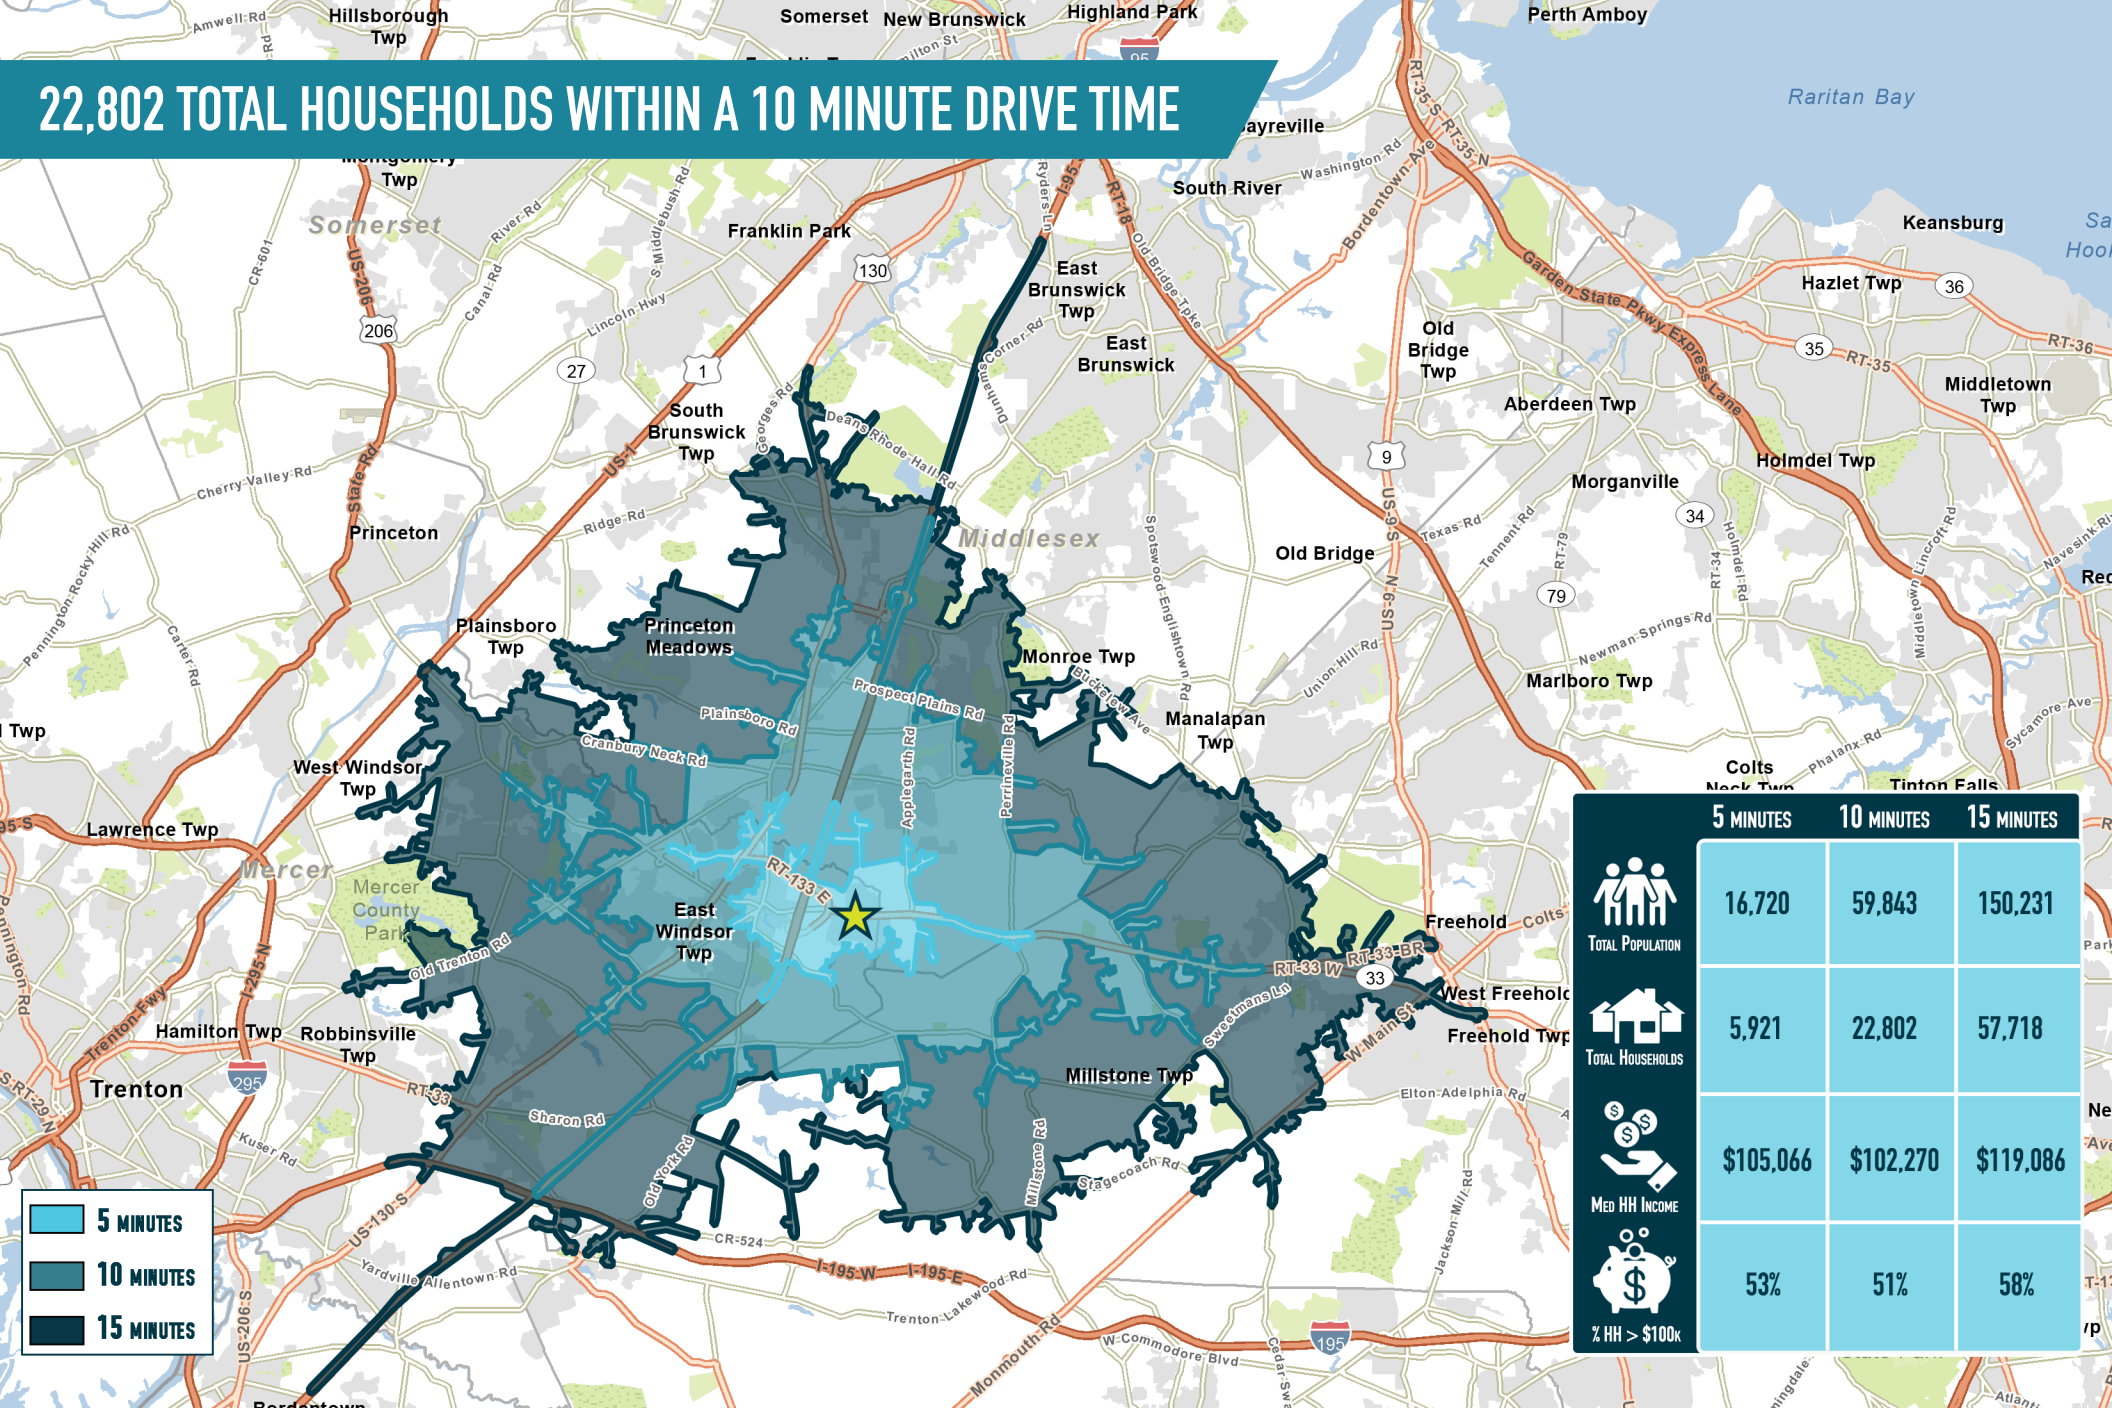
22,802 TOTAL HOUSEHOLDS WITHIN A 10 MINUTE DRIVE TIME

| | 5 MINUTES | 10 MINUTES | 15 MINUTES |
|---|---|---|---|
| TOTAL POPULATION | 16,720 | 59,843 | 150,231 |
| TOTAL HOUSEHOLDS | 5,921 | 22,802 | 57,718 |
| MED HH INCOME | $105,066 | $102,270 | $119,086 |
| % HH > $100K | 53% | 51% | 58% |

5 MINUTES
10 MINUTES
15 MINUTES

Hillsborough Twp
Somerset
New Brunswick
Highland Park
Perth Amboy
Raritan Bay
Sayreville
South River
Keansburg
Montgomery Twp
Somerset
Franklin Park
East Brunswick Twp
East Brunswick
Old Bridge Twp
Hazlet Twp
Middletown Twp
Aberdeen Twp
South Brunswick Twp
Holmdel Twp
Morganville
Princeton
Middlesex
Old Bridge
Plainsboro Twp
Princeton Meadows
Monroe Twp
Marlboro Twp
Manalapan Twp
West Windsor Twp
Lawrence Twp
Mercer
Mercer County Park
East Windsor Twp
Colts Neck Twp
Tinton Falls
Freehold
West Freehold
Freehold Twp
Hamilton Twp
Robbinsville Twp
Trenton
Millstone Twp
Bordentown
Amwell Rd
River Rd
Canal Rd
S Middlebush Rd
Lincoln Hwy
US-206
206
27
1
130
US-1
Cherry Valley Rd
State Rd
Ridge Rd
Georges Rd
Deans Rhode Hall Rd
Corner Rd
Dunhams
Ryders Ln
I-95
RT-18
Old Bridge Tpke
Washington Rd
Bordentown Ave
RT-35 S
RT-35 N
Garden State Pkwy Express Lane
35
36
RT-35
RT-36
9
US-9 S
US-9 N
Texas Rd
Tennent Rd
RT-79
79
34
RT-34
Holmdel Rd
Middletown Lincroft Rd
Navesink Ri
Spotswood Englishtown Rd
Union Hill Rd
Newman Springs Rd
Sycamore Ave
Phalanx Rd
Pennington Rocky Hill Rd
Carter Rd
Prospect Plains Rd
Plainsboro Rd
Cranbury Neck Rd
Applegarth Rd
Perrineville Rd
Stickle Ave
RT-133 E
Old Trenton Rd
RT-33 W
RT-33 BR
33
Sweetmans Ln
W Main St
Elton Adelphia Rd
Trenton Fwy
I-295 N
295
RT-33
Kuser Rd
Sharon Rd
Old York Rd
Millstone Rd
Stagecoach Rd
US-130 S
CR-524
I-195 W
I-195 E
Yardville Allentown Rd
Trenton Lakewood Rd
Monmouth Rd
W Commodore Blvd
195
Cedar Swamp
Jackson Mills Rd
US-206 S
RT-29 N